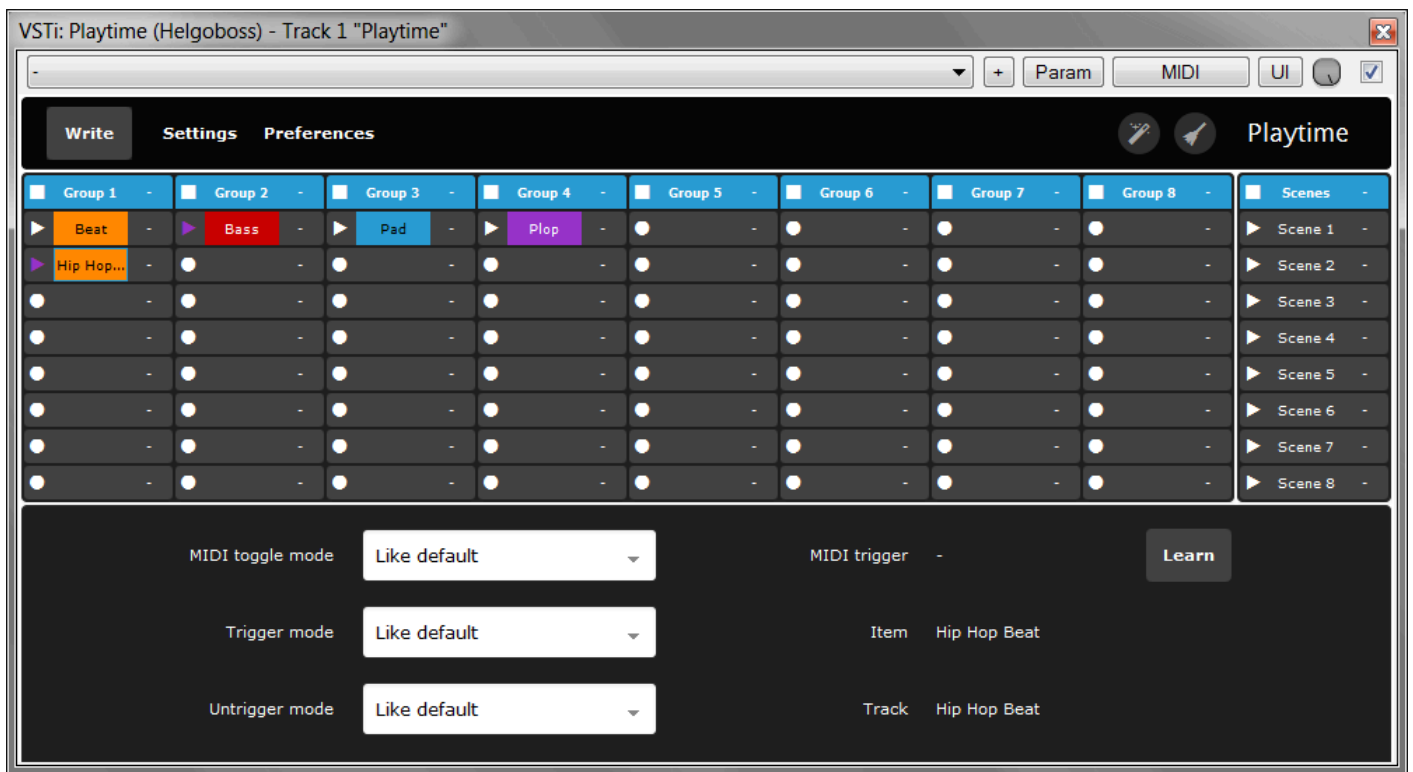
VSTi: Playtime (Helgoboss) - Track 1 "Playtime"

-

+ Param MIDI UI

Write Settings Preferences

Playtime

| Group 1 - | Group 2 - | Group 3 - | Group 4 - | Group 5 - | Group 6 - | Group 7 - | Group 8 - | Scenes - |
|---|---|---|---|---|---|---|---|---|
| Beat - | Bass - | Pad - | Plop - | - | - | - | - | Scene 1 - |
| Hip Hop... - | - | - | - | - | - | - | - | Scene 2 - |
| - | - | - | - | - | - | - | - | Scene 3 - |
| - | - | - | - | - | - | - | - | Scene 4 - |
| - | - | - | - | - | - | - | - | Scene 5 - |
| - | - | - | - | - | - | - | - | Scene 6 - |
| - | - | - | - | - | - | - | - | Scene 7 - |
| - | - | - | - | - | - | - | - | Scene 8 - |

MIDI toggle mode Like default

MIDI trigger -

Learn

Trigger mode Like default

Item Hip Hop Beat

Untrigger mode Like default

Track Hip Hop Beat